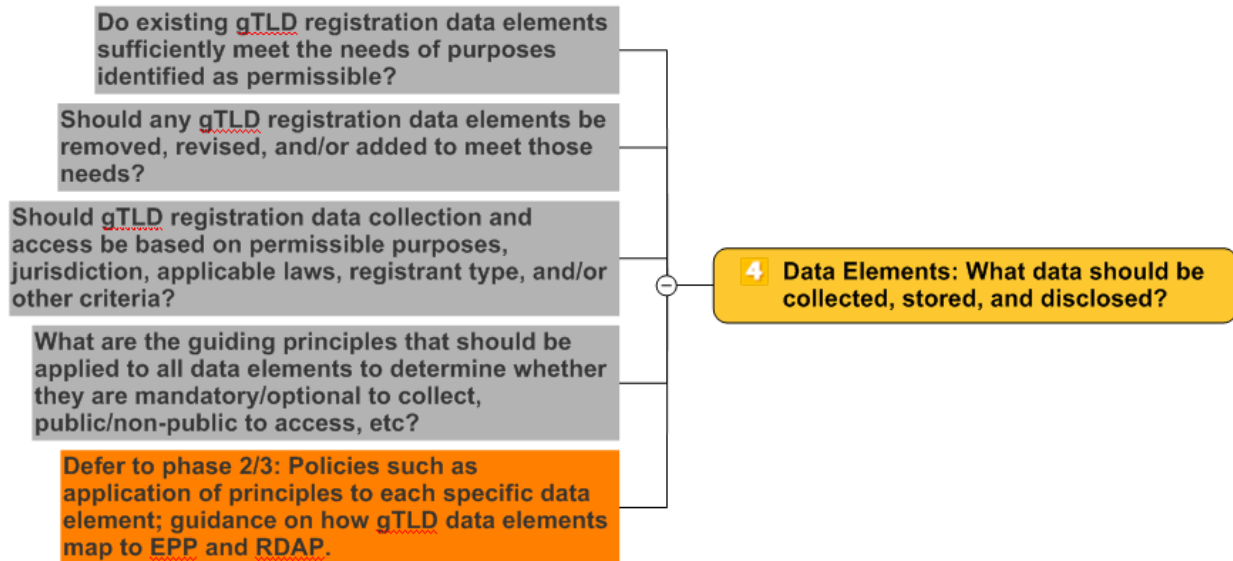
Do existing gTLD registration data elements sufficiently meet the needs of purposes identified as permissible?

Should any gTLD registration data elements be removed, revised, and/or added to meet those needs?

Should gTLD registration data collection and access be based on permissible purposes, jurisdiction, applicable laws, registrant type, and/or other criteria?

What are the guiding principles that should be applied to all data elements to determine whether they are mandatory/optional to collect, public/non-public to access, etc?

Defer to phase 2/3: Policies such as application of principles to each specific data element; guidance on how gTLD data elements map to EPP and RDAP.

4 Data Elements: What data should be collected, stored, and disclosed?